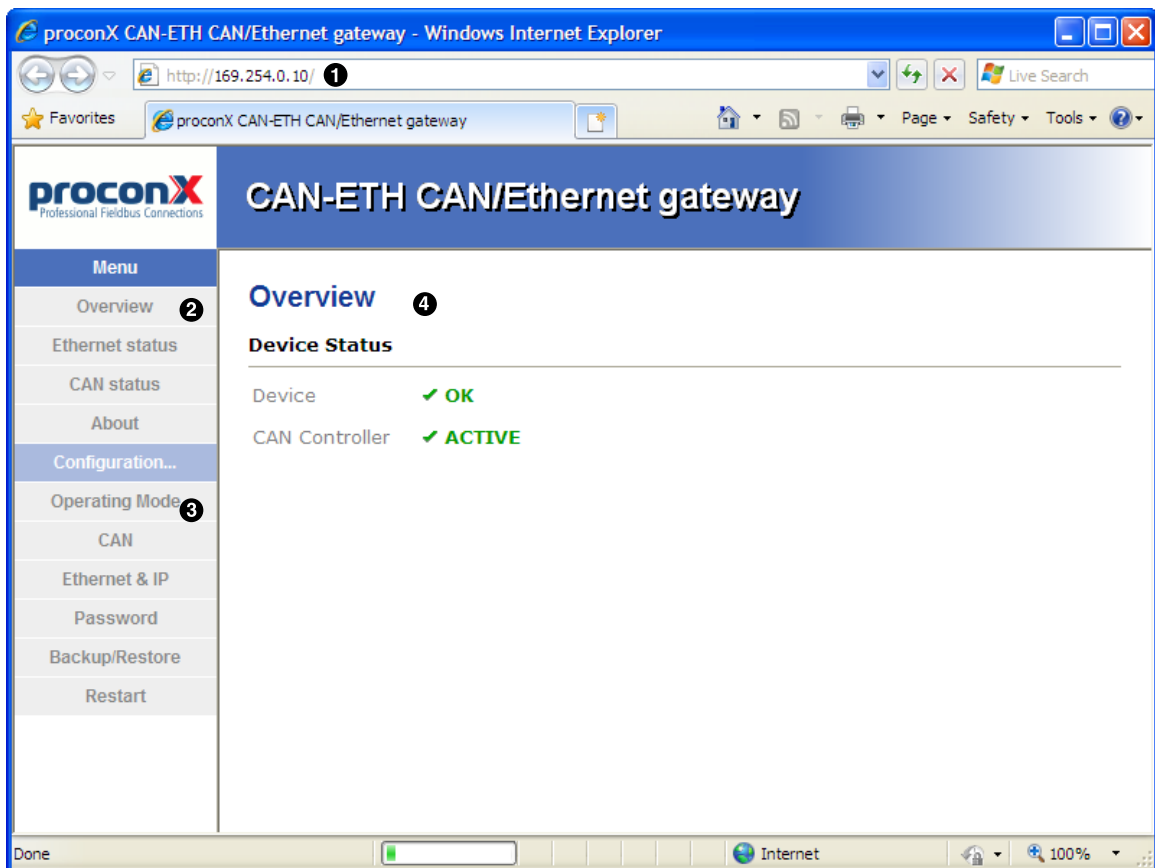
proconX CAN-ETH CAN/Ethernet gateway - Windows Internet Explorer

http://169.254.0.10/ ❶

Live Search

Favorites

proconX CAN-ETH CAN/Ethernet gateway

Page ▾ Safety ▾ Tools ▾

proconX
Professional Fieldbus Connections

CAN-ETH CAN/Ethernet gateway

Menu
Overview ❷
Ethernet status
CAN status
About
Configuration...
Operating Mode ❸
CAN
Ethernet & IP
Password
Backup/Restore
Restart

Overview ❹

Device Status

Device ✔ OK

CAN Controller ✔ ACTIVE

Done

Internet

100%